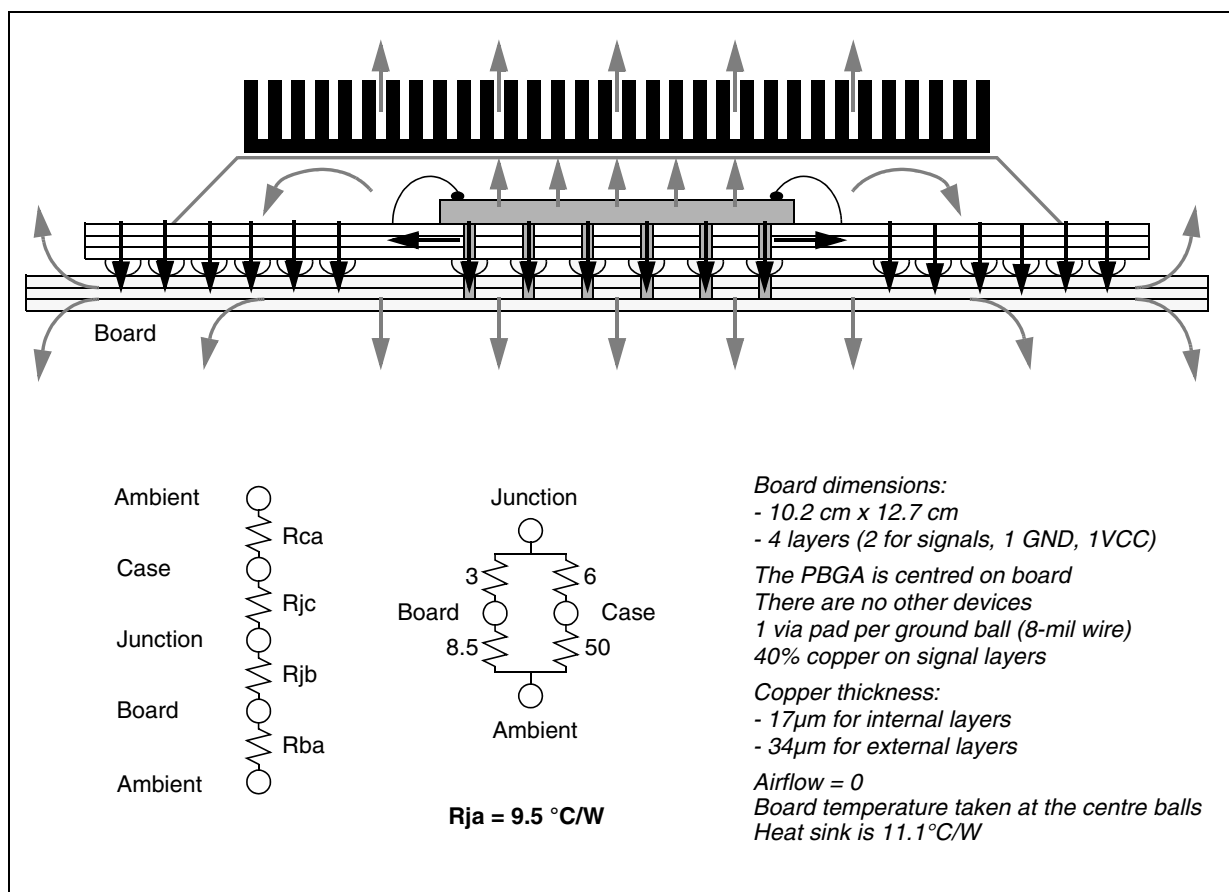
Board

Ambient

Rca

Case

Rjc

Junction

Rjb

Board

Rba

Ambient

Junction

3

6

Board

Case

8.5

50

Ambient

Rja = 9.5 °C/W

Board dimensions:
- 10.2 cm x 12.7 cm
- 4 layers (2 for signals, 1 GND, 1VCC)

The PBGA is centred on board
There are no other devices
1 via pad per ground ball (8-mil wire)
40% copper on signal layers

Copper thickness:
- 17µm for internal layers
- 34µm for external layers

Airflow = 0
Board temperature taken at the centre balls
Heat sink is 11.1°C/W